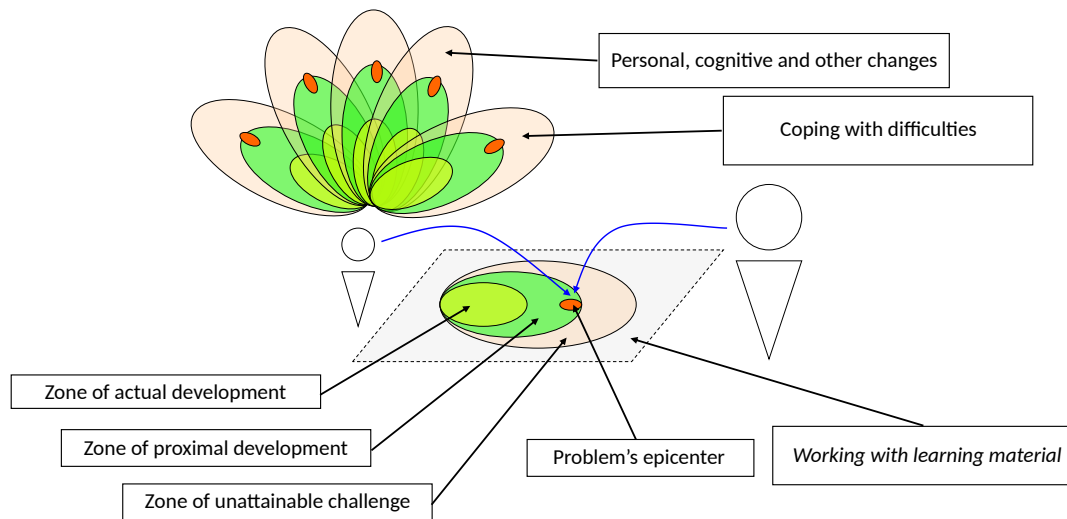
Personal, cognitive and other changes

Coping with difficulties

Zone of actual development

Zone of proximal development

Problem’s epicenter

Working with learning material

Zone of unattainable challenge